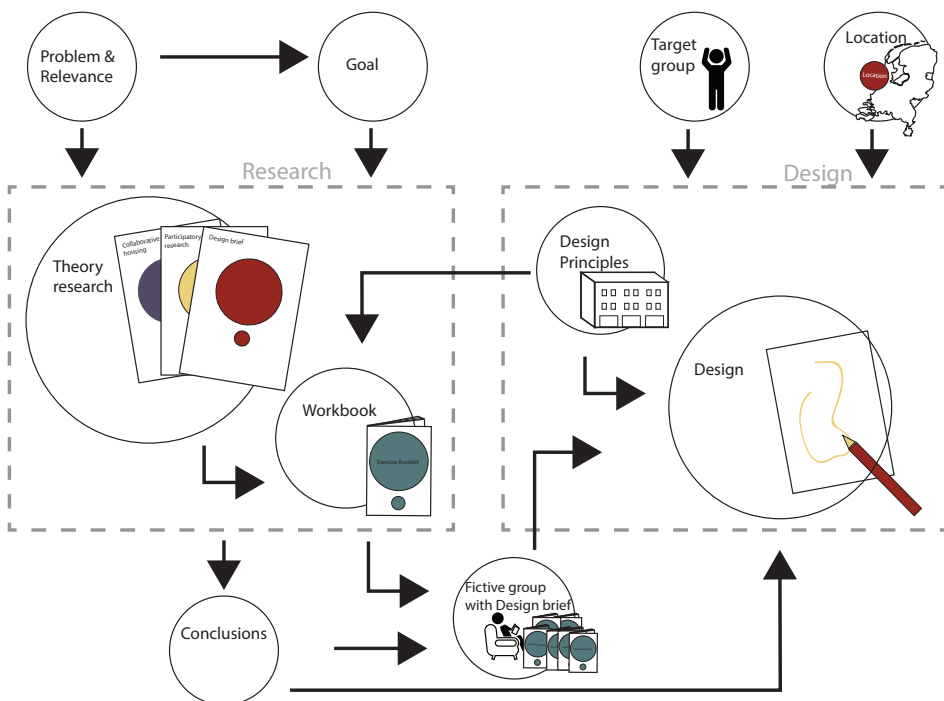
Problem & Relevance

Goal

Target group

Location

Location

Research

Design

Theory research

Collaborative housing

Participatory research

Design brief

Design Principles

Workbook

Exercise Booklet

Design

Conclusions

Fictive group with Design brief